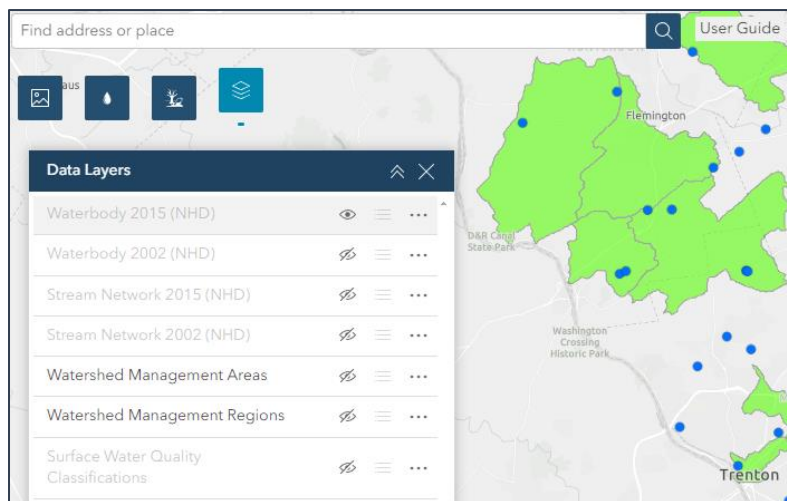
Find address or place

User Guide

Flemington

D&R Canal State Park

Washington Crossing Historic Park

Trenton

Data Layers

Waterbody 2015 (NHD)

Waterbody 2002 (NHD)

Stream Network 2015 (NHD)

Stream Network 2002 (NHD)

Watershed Management Areas

Watershed Management Regions

Surface Water Quality Classifications